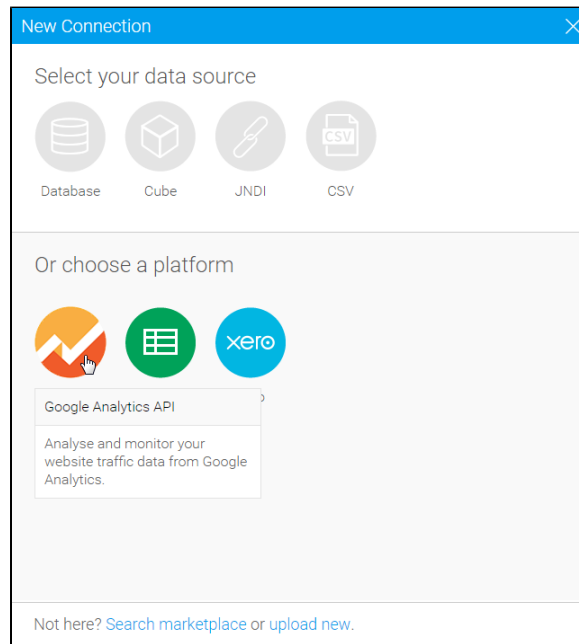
New Connection

Select your data source

CSV

Database Cube JNDI CSV

Or choose a platform

xero

Google Analytics API

Analyse and monitor your website traffic data from Google Analytics.

Not here? Search marketplace or upload new.